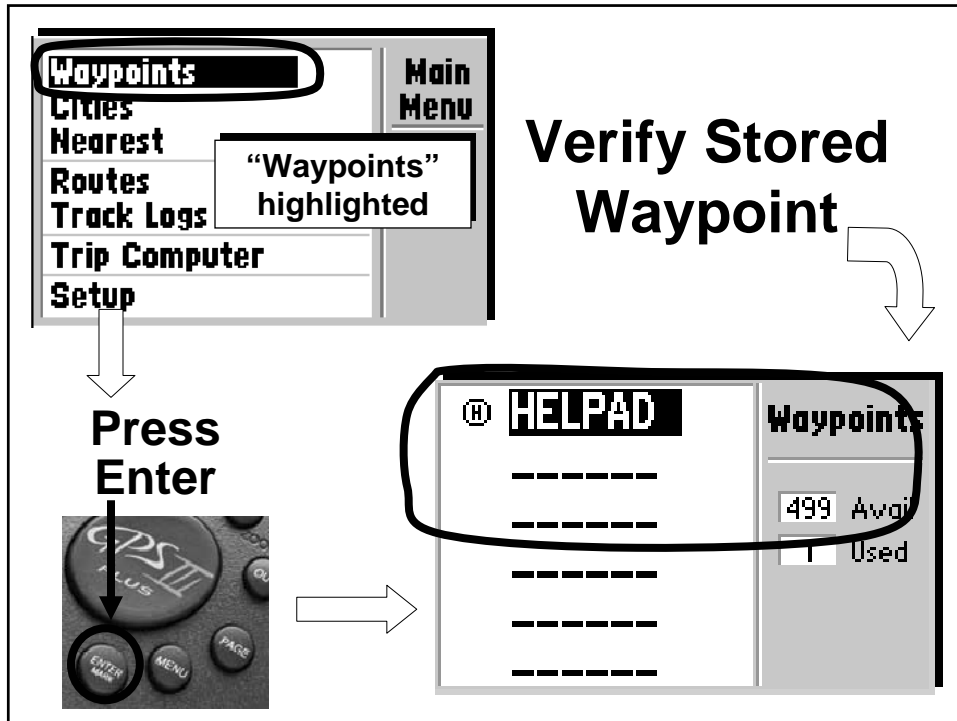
Waypoints
Cities
Nearest
Routes
Track Logs
Trip Computer
Setup

Main Menu

"Waypoints" highlighted

Verify Stored Waypoint

Press Enter

GPS III PLUS
OU
ENTER MARK
MENU
PAGE

Ⓗ HELPAD
------
------
------
------
------

Waypoints
499 Avai
1 Used